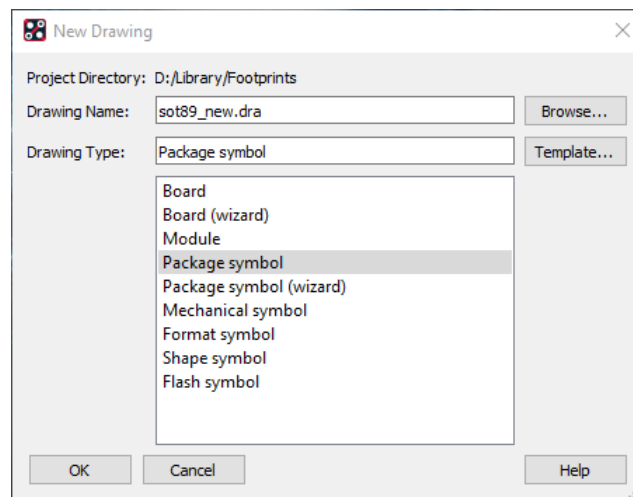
New Drawing

Project Directory: D:/Library/Footprints

Drawing Name: sot89_new.dra

Browse...

Drawing Type: Package symbol

Template...

Board
Board (wizard)
Module
Package symbol
Package symbol (wizard)
Mechanical symbol
Format symbol
Shape symbol
Flash symbol

OK

Cancel

Help